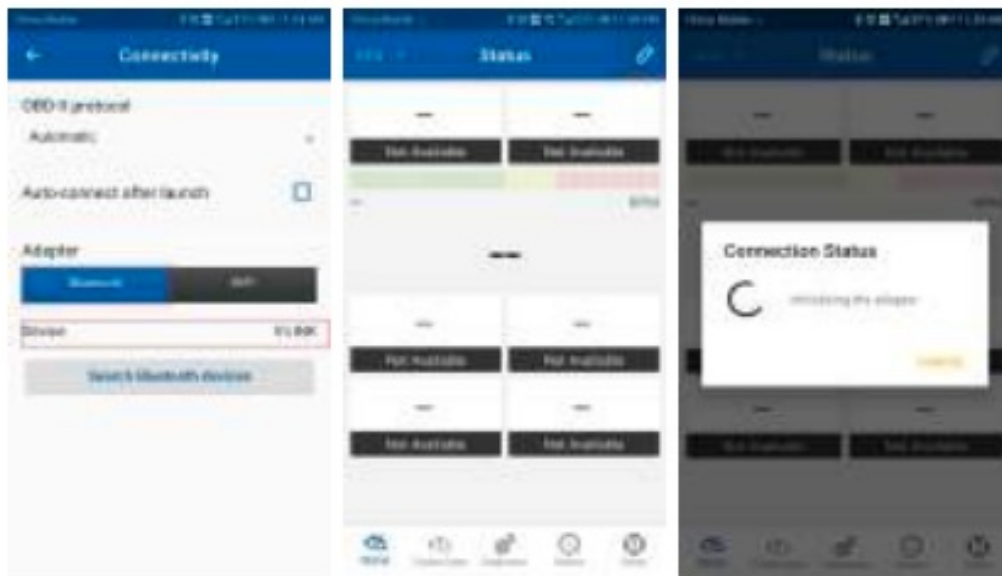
Connectivity

OBD II protocol

Automatic

Auto-connect after launch

Adapter

Bluetooth

WiFi

Device

V-LINK

Search bluetooth devices

Status

—

Not Available

—

Not Available

—

—

Not Available

—

Not Available

—

Not Available

—

Not Available

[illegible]

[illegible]

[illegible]

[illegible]

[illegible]

Status

Connection Status

Initializing the adapter

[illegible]

Not Available

Not Available

Not Available

Not Available